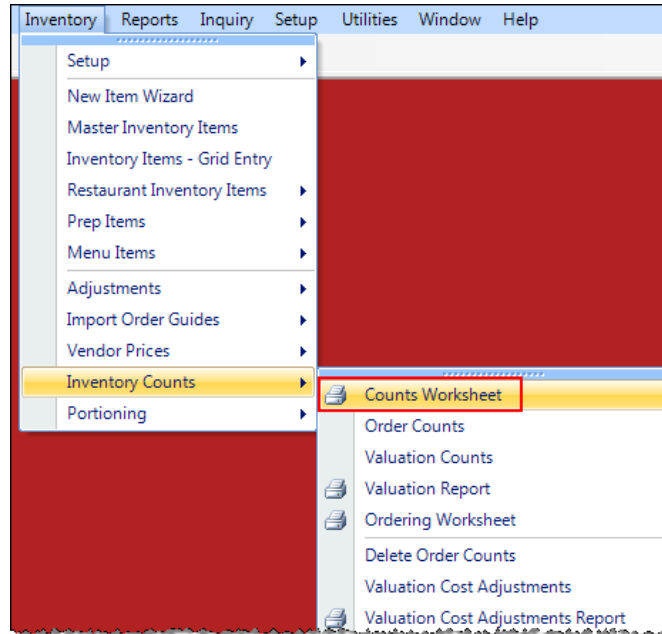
Inventory Reports Inquiry Setup Utilities Window Help

Setup
New Item Wizard
Master Inventory Items
Inventory Items - Grid Entry
Restaurant Inventory Items
Prep Items
Menu Items
Adjustments
Import Order Guides
Vendor Prices
Inventory Counts
Portioning

Counts Worksheet
Order Counts
Valuation Counts
Valuation Report
Ordering Worksheet
Delete Order Counts
Valuation Cost Adjustments
Valuation Cost Adjustments Report